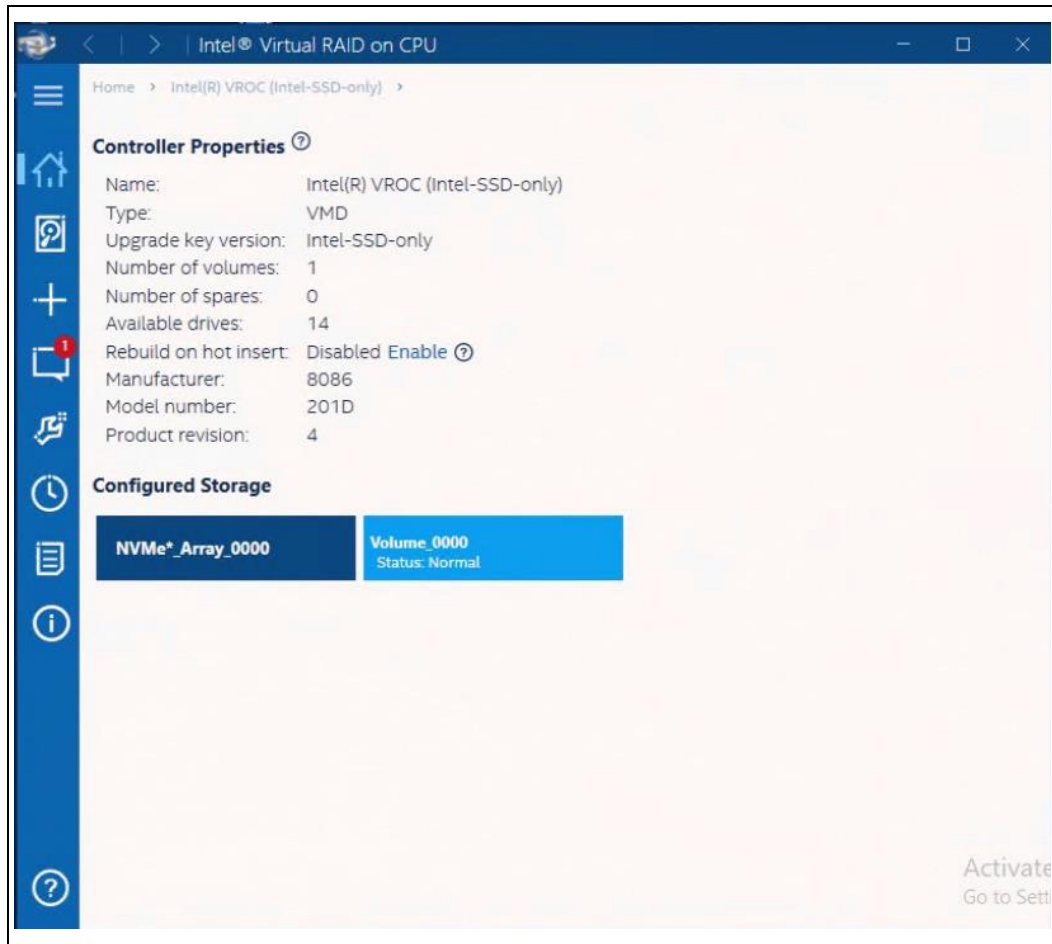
Intel® Virtual RAID on CPU

Home > Intel(R) VROC (Intel-SSD-only) >

Controller Properties

| | |
|---|---|
| Name: | Intel(R) VROC (Intel-SSD-only) |
| Type: | VMD |
| Upgrade key version: | Intel-SSD-only |
| Number of volumes: | 1 |
| Number of spares: | 0 |
| Available drives: | 14 |
| Rebuild on hot insert: | Disabled Enable |
| Manufacturer: | 8086 |
| Model number: | 201D |
| Product revision: | 4 |

Configured Storage

NVMe*_Array_0000

Volume_0000
Status: Normal

1

Activate
Go to Sett